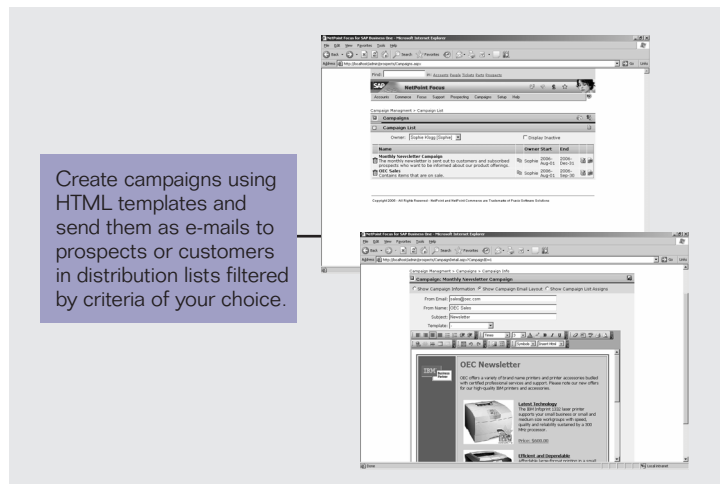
Create campaigns using HTML templates and send them as e-mails to prospects or customers in distribution lists filtered by criteria of your choice.

NetPoint Focus for SAP Business One - Microsoft Internet Explorer

File Edit View Favorites Tools Help

Back Search Favorites

Address http://localhost/admin/prospects/Campaigns.aspx

Find Go Accounts People Tickets Bulk Prospects

SAP NetPoint Focus

Accounts Commerce Focus Support Prospecting Campaigns Setup Help

Campaign Managment > Campaign List

Campaigns

Campaign List

Owner: Sophie Klogg [Sophie] Display Inactive

| Name | Owner | Start | End |
|---|---|---|---|
| Monthly Newsletter Campaign The monthly newsletter is sent out to customers and subscribed prospects who want to be informed about our product offerings. | Sophie | 2006-Aug-01 | 2006-Dec-31 |
| OEC Sales Contains items that are on sale. | Sophie | 2006-Aug-01 | 2006-Sep-30 |

Copyright 2006 - All Rights Reserved - NetPoint and NetPoint Commerce are Trademarks of Praxis Software Solutions

NetPoint Focus for SAP Business One - Microsoft Internet Explorer

File Edit View Favorites Tools Help

Address http://localhost/admin/prospects/CampaignDetail.aspx?CampaignID=1

Campaign Managment > Campaigns > Campaign Info

Campaign: Monthly Newsletter Campaign

Show Campaign Information Show Campaign Email Layout Show Campaign List Assigns

From Email: sales@oec.com

From Name: OEC Sales

Subject: Newsletter

Template:

Times Symbols Insert Html

IBM Business Partner

OEC Newsletter

OEC offers a variety of brand name printers and printer accessories bundled with certified professional services and support. Please note our new offers for our high-quality IBM printers and accessories.

Latest Technology

The IBM Infoprint 1332 laser printer supports your small business or small and medium size workgroups with speed, quality and reliability sustained by a 300 MHz processor.

Price: $600.00

Efficient and Dependable

Affordable, low-thermal printing in a small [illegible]

Done Local intranet